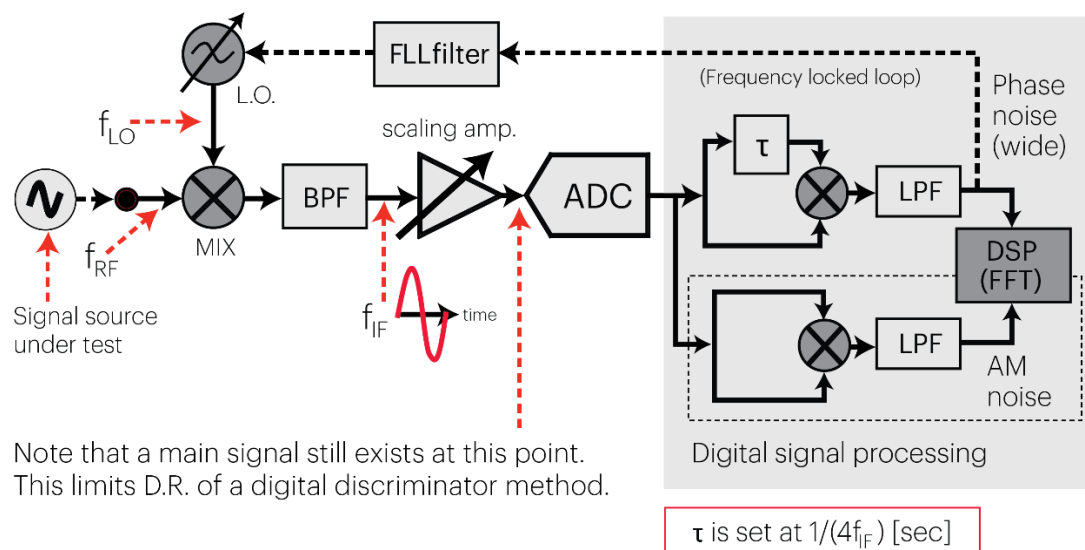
FLLfilter

(Frequency locked loop)

Phase noise (wide)

L.O.

$f_{LO}$

scaling amp.

BPF

ADC

τ

LPF

DSP (FFT)

LPF

AM noise

MIX

$f_{RF}$

Signal source under test

$f_{IF}$

time

Note that a main signal still exists at this point. This limits D.R. of a digital discriminator method.

Digital signal processing

τ is set at $1/(4f_{IF})$ [sec]